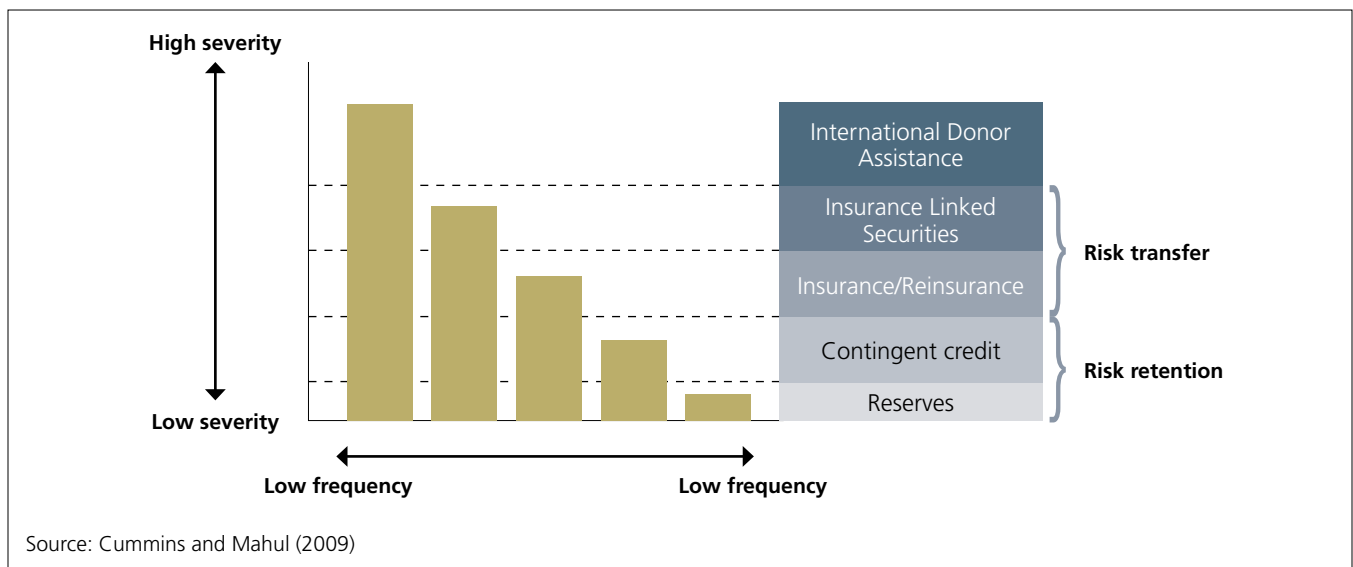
High severity

Low severity

International Donor Assistance

Insurance Linked Securities

Insurance/Reinsurance

Contingent credit

Reserves

Risk transfer

Risk retention

Low frequency

Low frequency

Source: Cummins and Mahul (2009)